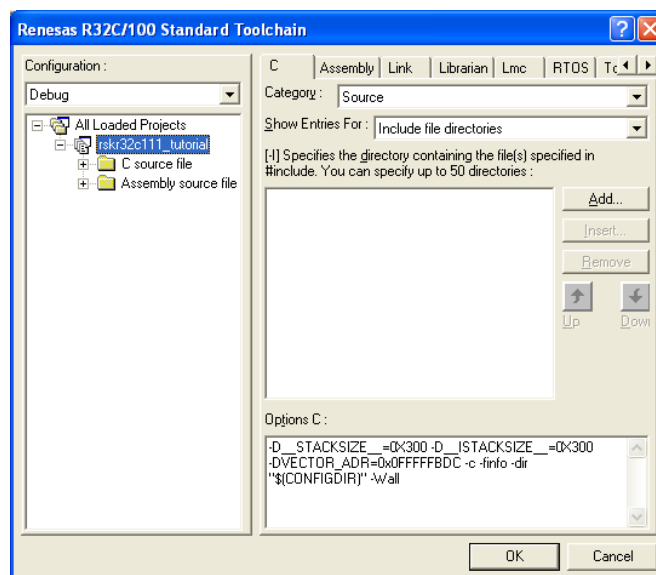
Renesas R32C/100 Standard Toolchain

Configuration :

Debug

All Loaded Projects
rskr32c111_tutorial
C source file
Assembly source file

C | Assembly | Link | Librarian | Lmc | RTOS | To

Category : Source

Show Entries For : Include file directories

[-I] Specifies the directory containing the file(s) specified in #include. You can specify up to 50 directories :

Add...
Insert...
Remove
Up
Dow

Options C :

-D__STACKSIZE__=0X300 -D__ISTACKSIZE__=0X300 -DVECTOR_ADR=0x0FFFFFBDC -c -finfo -dir "$(CONFIGDIR)" -Wall

OK
Cancel